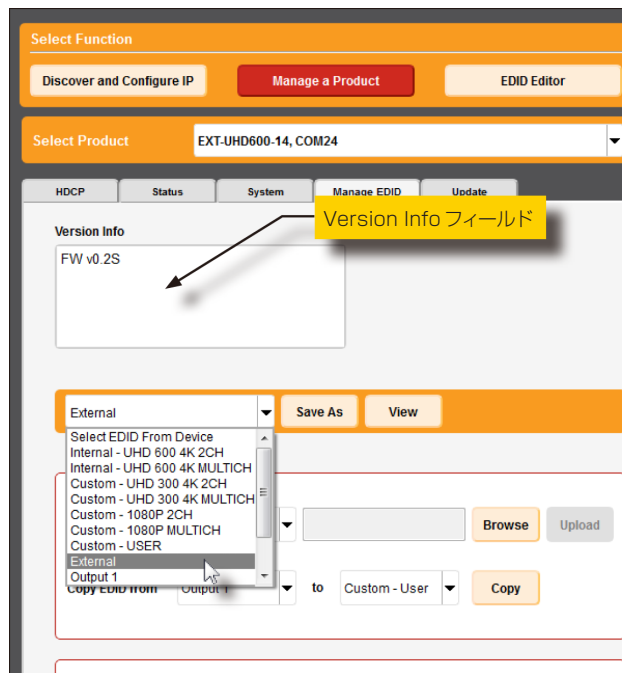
Select Function

Discover and Configure IP

Manage a Product

EDID Editor

Select Product

EXT-UHD600-14, COM24

HDCP

Status

System

Manage EDID

Update

Version Info フィールド

Version Info

FW v0.2S

External

Save As

View

Select EDID From Device
Internal - UHD 600 4K 2CH
Internal - UHD 600 4K MULTICH
Custom - UHD 300 4K 2CH
Custom - UHD 300 4K MULTICH
Custom - 1080P 2CH
Custom - 1080P MULTICH
Custom - USER
External
Output 1

Browse

Upload

Copy EDID from

Output 1

to

Custom - User

Copy